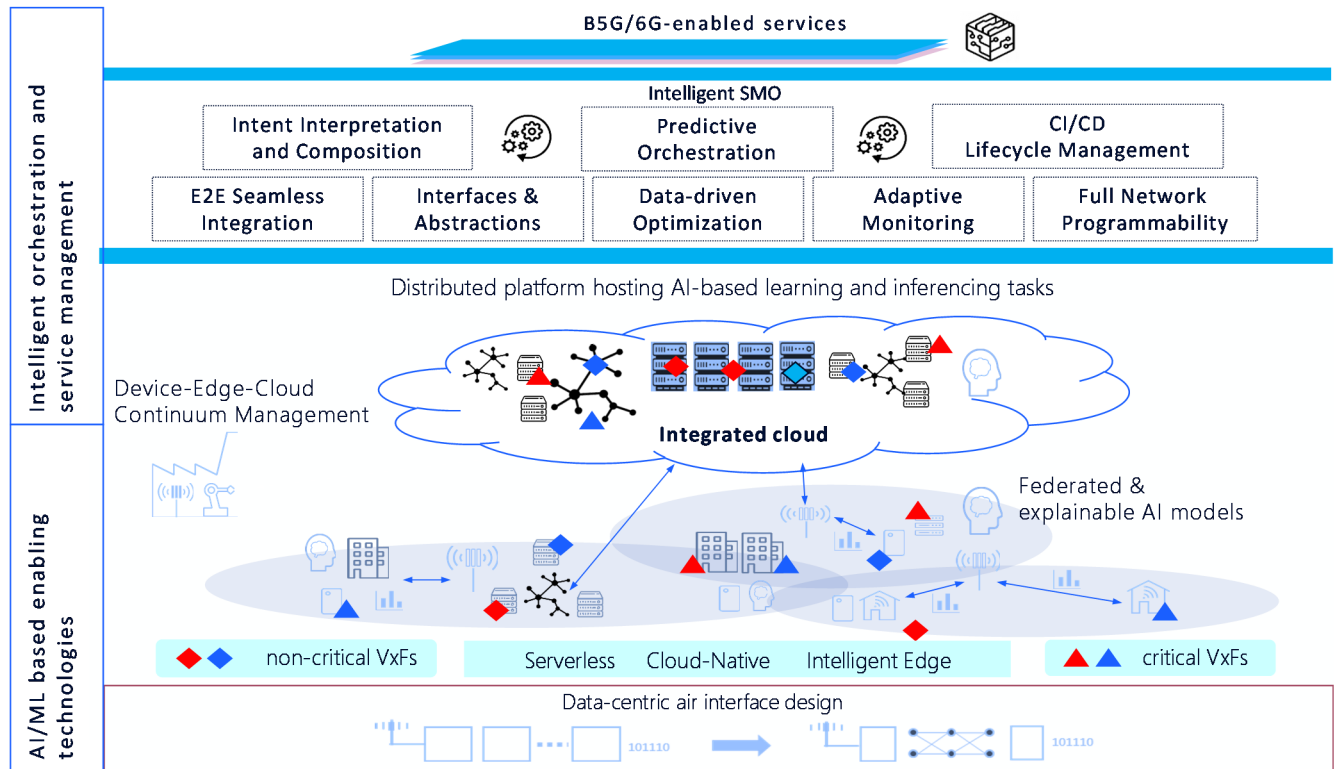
Intelligent orchestration and service management

AI/ML based enabling technologies

B5G/6G-enabled services

Intelligent SMO

Intent Interpretation and Composition

Predictive Orchestration

CI/CD Lifecycle Management

E2E Seamless Integration

Interfaces & Abstractions

Data-driven Optimization

Adaptive Monitoring

Full Network Programmability

Distributed platform hosting AI-based learning and inferencing tasks

Device-Edge-Cloud Continuum Management

Integrated cloud

Federated & explainable AI models

non-critical VxFs

Serverless Cloud-Native Intelligent Edge

critical VxFs

Data-centric air interface design

101110

101110